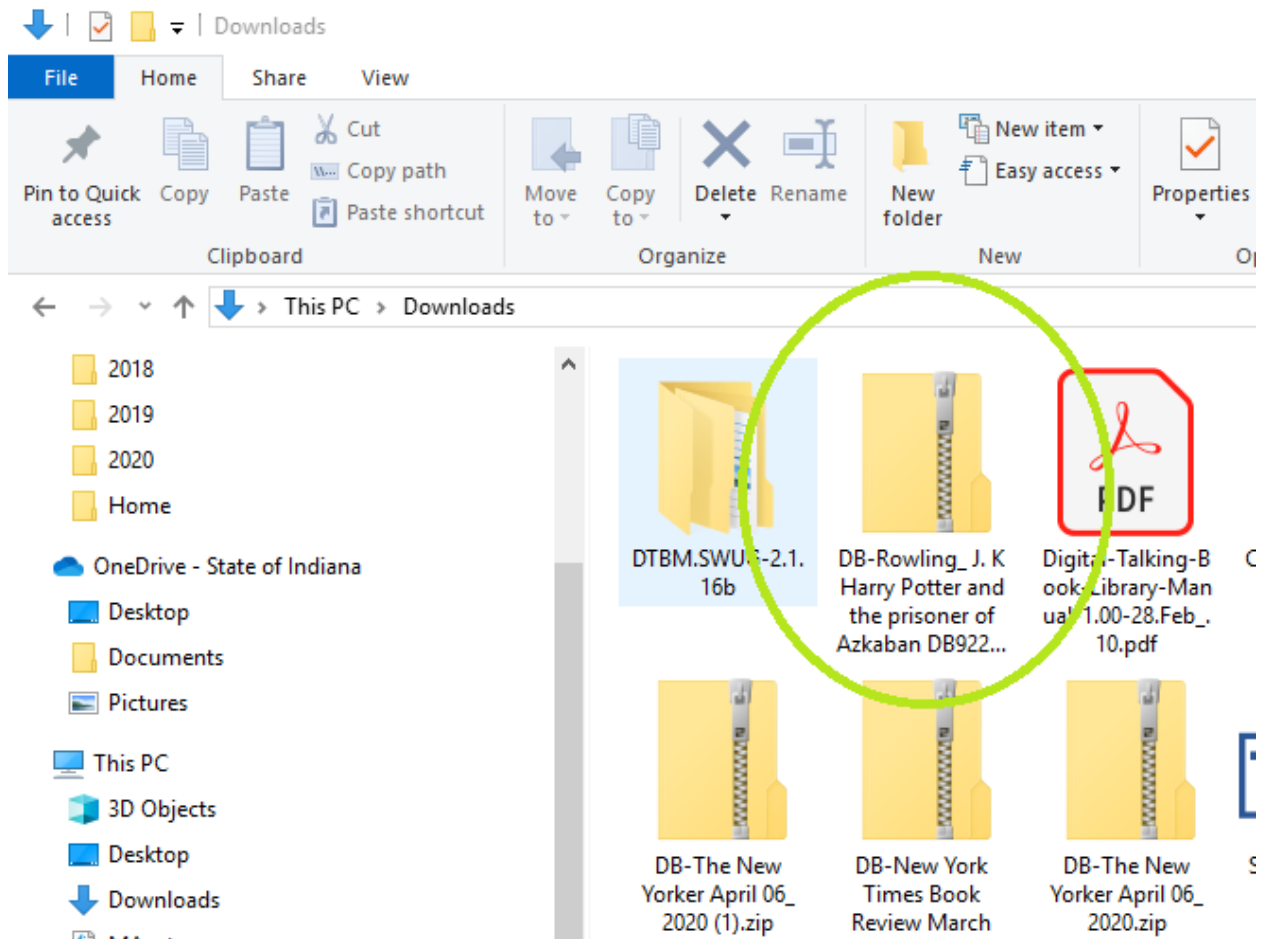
Downloads

File Home Share View

Pin to Quick access Copy Paste Cut Copy path Paste shortcut
Clipboard

Move to Copy to Delete Rename
Organize

New folder New item Easy access
New

Properties
Op

This PC > Downloads

2018
2019
2020
Home
OneDrive - State of Indiana
Desktop
Documents
Pictures
This PC
3D Objects
Desktop
Downloads

DTBM.SWU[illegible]-2.1.16b

DB-Rowling_ J. K Harry Potter and the prisoner of Azkaban DB922...

PDF
Digit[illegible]-Talking-Book-Library-Manu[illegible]1.00-28.Feb_.10.pdf

DB-The New Yorker April 06_ 2020 (1).zip

DB-New York Times Book Review March

DB-The New Yorker April 06_ 2020.zip